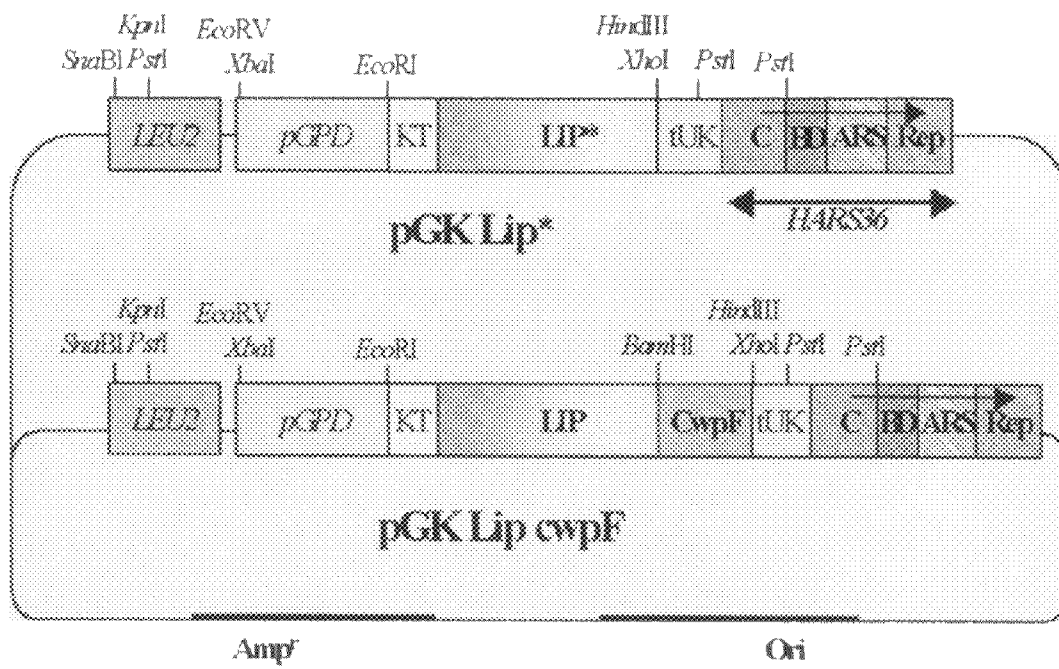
KpnI EcoRV
SnaBI PstI XbaI EcoRI
HindIII
XhoI PstI PstI

LEU2 pGPD KT LIP* tUK C HD ARS Rep

HARS36

pGK Lip*

KpnI EcoRV
SnaBI PstI XbaI EcoRI
HindIII
BamHI XhoI PstI PstI

LEU2 pGPD KT LIP CwpF tUK C HD ARS Rep

pGK Lip cwpF

Amp$^r$

Ori